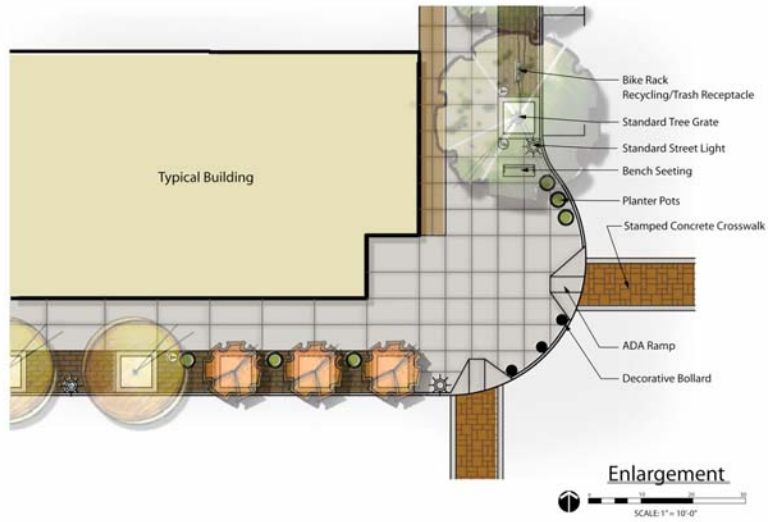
Typical Building

Bike Rack
Recycling/Trash Receptacle

Standard Tree Grate

Standard Street Light

Bench Seeting

Planter Pots

Stamped Concrete Crosswalk

ADA Ramp

Decorative Bollard

Enlargement

0 10 20 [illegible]

SCALE: 1" = 10'-0"